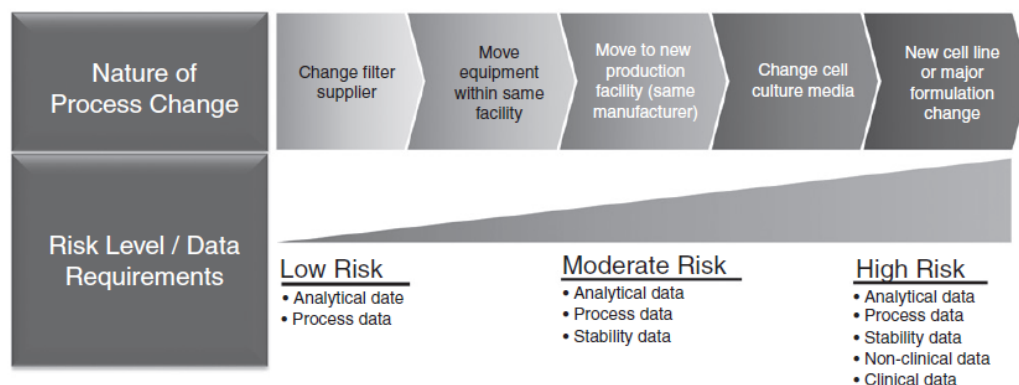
Nature of Process Change

Change filter supplier

Move equipment within same facility

Move to new production facility (same manufacturer)

Change cell culture media

New cell line or major formulation change

Risk Level / Data Requirements

Low Risk
• Analytical date
• Process data

Moderate Risk
• Analytical data
• Process data
• Stability data

High Risk
• Analytical data
• Process data
• Stability data
• Non-clinical data
• Clinical data